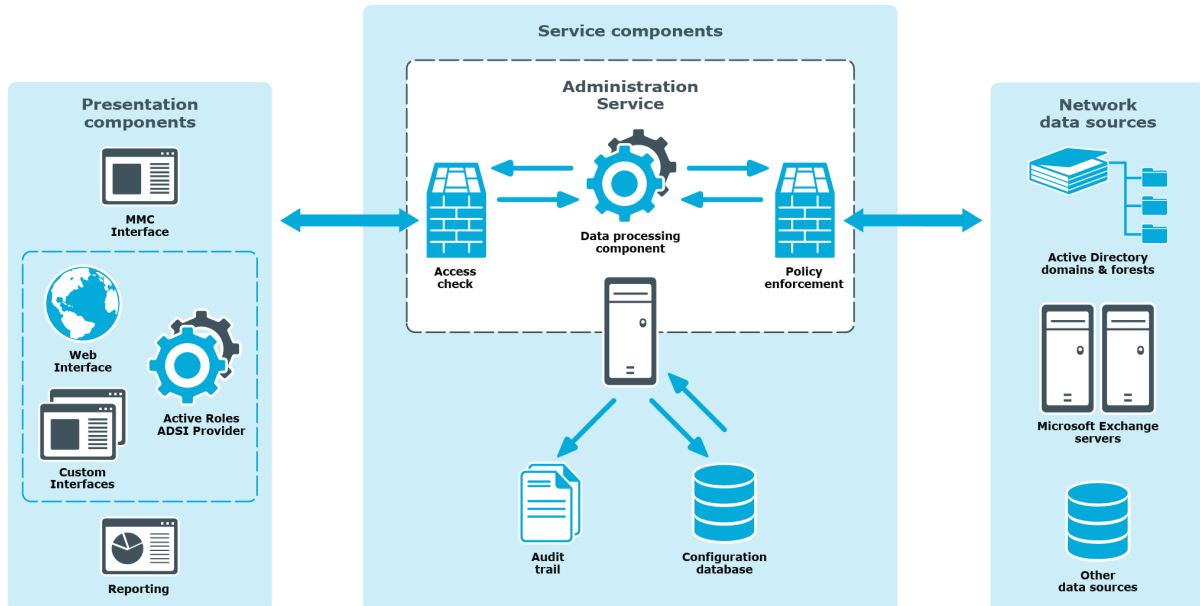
Presentation components

MMC Interface

Web Interface

Active Roles ADSI Provider

Custom Interfaces

Reporting

Service components

Administration Service

Access check

Data processing component

Policy enforcement

Audit trail

Configuration database

Network data sources

Active Directory domains & forests

Microsoft Exchange servers

Other data sources